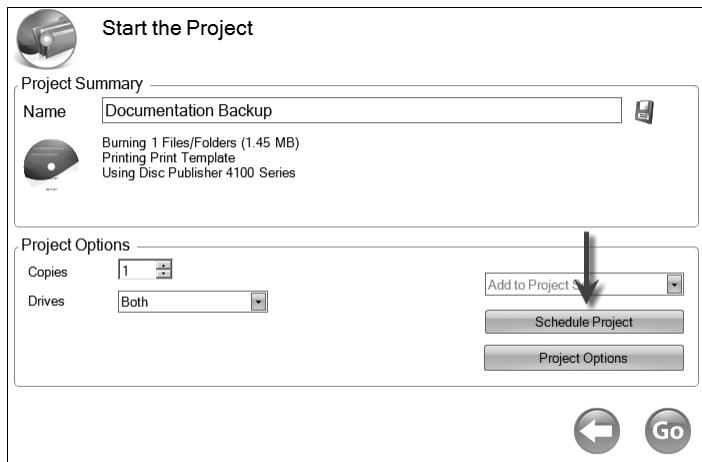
Start the Project

Project Summary

Name Documentation Backup

Burning 1 Files/Folders (1.45 MB)
Printing Print Template
Using Disc Publisher 4100 Series

Project Options

Copies 1

Drives Both

Add to Project S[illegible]

Schedule Project

Project Options

Go